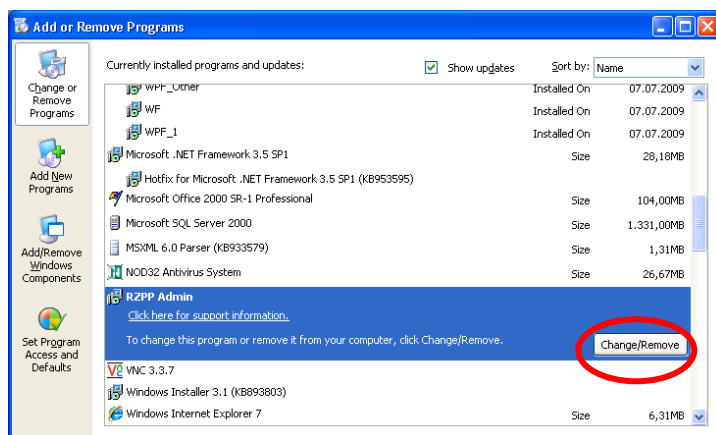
Add or Remove Programs

Change or Remove Programs

Add New Programs

Add/Remove Windows Components

Set Program Access and Defaults

Currently installed programs and updates: Show updates Sort by: Name

| | | |
|---|---|---|
| WPF_Other | Installed On | 07.07.2009 |
| WF | Installed On | 07.07.2009 |
| WPF_1 | Installed On | 07.07.2009 |
| Microsoft .NET Framework 3.5 SP1 | Size | 28,18MB |
| Hotfix for Microsoft .NET Framework 3.5 SP1 (KB953595) | | |
| Microsoft Office 2000 SR-1 Professional | Size | 104,00MB |
| Microsoft SQL Server 2000 | Size | 1.331,00MB |
| MSXML 6.0 Parser (KB933579) | Size | 1,31MB |
| NOD32 Antivirus System | Size | 26,67MB |

RZPP Admin
Click here for support information.
To change this program or remove it from your computer, click Change/Remove.
Change/Remove

| | | |
|---|---|---|
| VNC 3.3.7 | | |
| Windows Installer 3.1 (KB893803) | | |
| Windows Internet Explorer 7 | Size | 6,31MB |